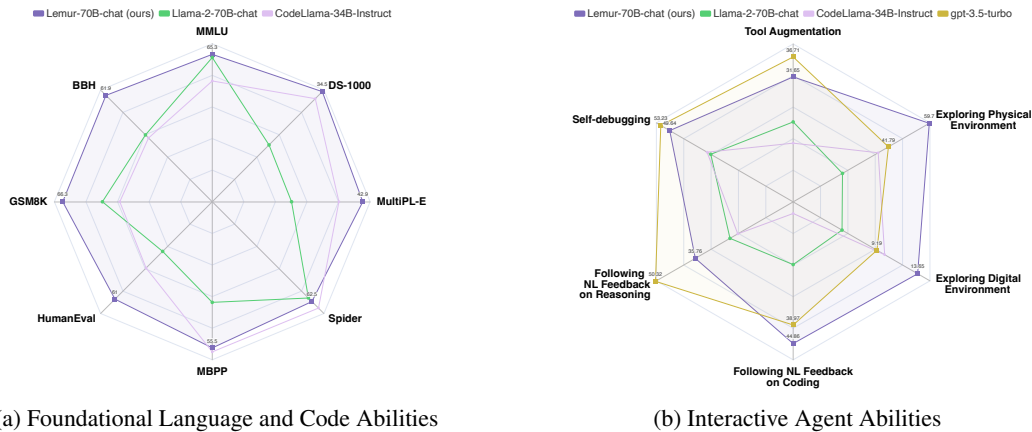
Lemur-70B-chat (ours) Llama-2-70B-chat CodeLlama-34B-Instruct

MMLU
65.3
BBH
61.9
DS-1000
34.5
GSM8K
66.3
MultiPL-E
42.9
HumanEval
61
Spider
62.5
MBPP
55.5

(a) Foundational Language and Code Abilities

Lemur-70B-chat (ours) Llama-2-70B-chat CodeLlama-34B-Instruct gpt-3.5-turbo

Tool Augmentation
36.71
31.65
Self-debugging
53.23
48.54
Exploring Physical Environment
59.7
41.79
Following NL Feedback on Reasoning
50.32
31.76
Exploring Digital Environment
9.19
13.55
Following NL Feedback on Coding
38.97
44.85

(b) Interactive Agent Abilities